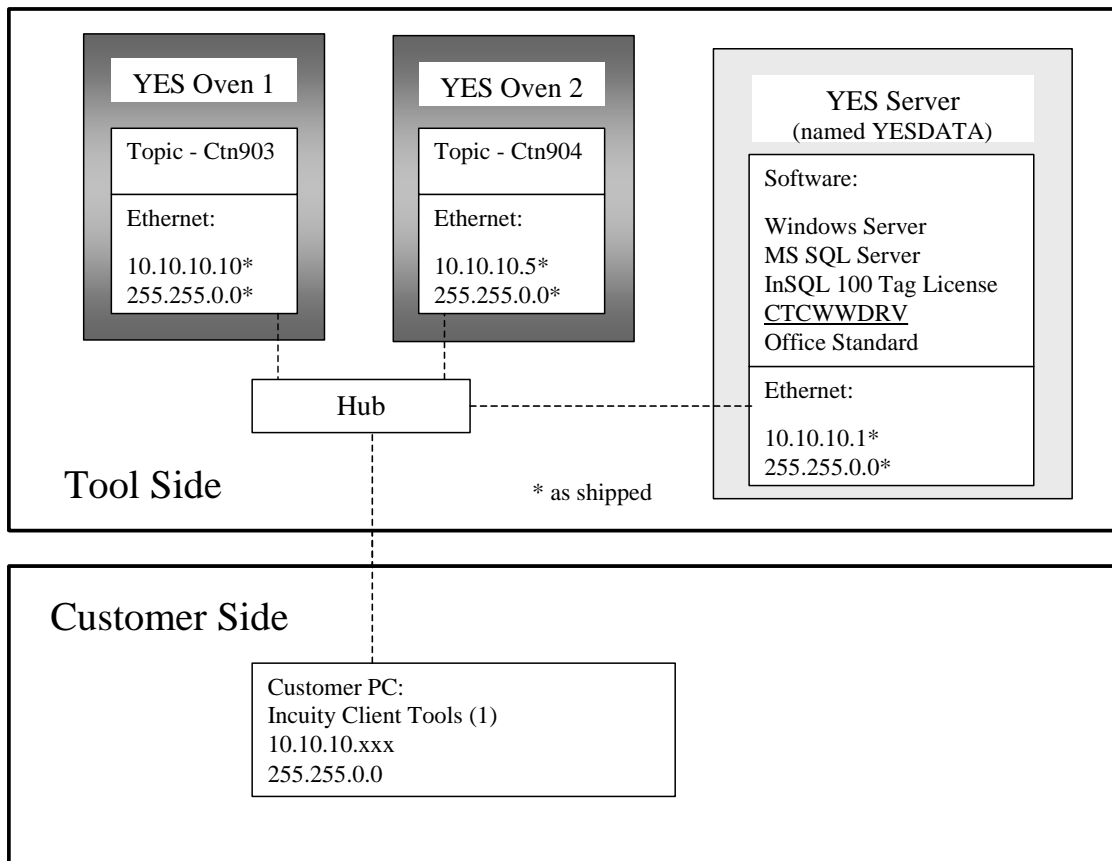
YES Oven 1

Topic - Ctn903

Ethernet:

10.10.10.10*
255.255.0.0*

YES Oven 2

Topic - Ctn904

Ethernet:

10.10.10.5*
255.255.0.0*

YES Server
(named YESDATA)

Software:

Windows Server
MS SQL Server
InSQL 100 Tag License
CTCWWDRV
Office Standard

Ethernet:

10.10.10.1*
255.255.0.0*

Hub

Tool Side

* as shipped

Customer Side

Customer PC:
Incuity Client Tools (1)
10.10.10.xxx
255.255.0.0